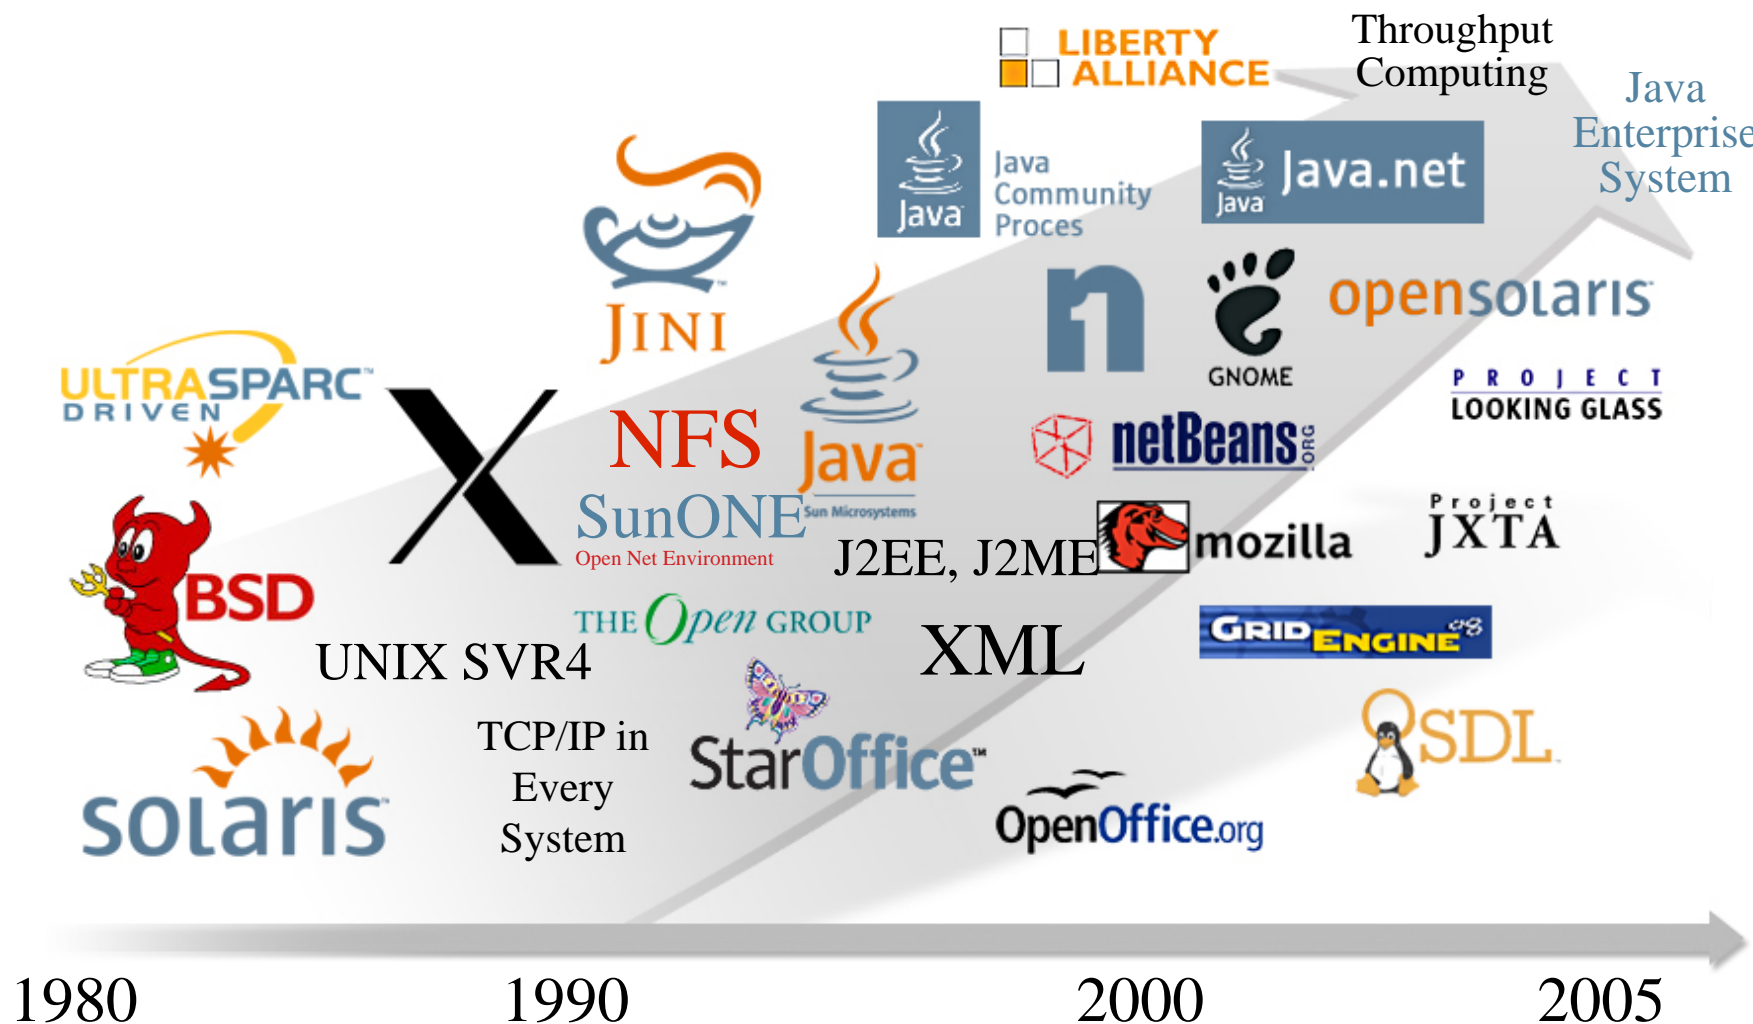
LIBERTY ALLIANCE

Throughput Computing

Java Enterprise System

Java

Java Community Proces

Java

Java.net

JINI

opensolaris

GNOME

ULTRASPARC DRIVEN

X

NFS

Java

Sun Microsystems

netBeans ORG

PROJECT LOOKING GLASS

SunONE

Open Net Environment

J2EE, J2ME

mozilla

Project JXTA

BSD

THE Open GROUP

GRID ENGINE

UNIX SVR4

XML

SDL

TCP/IP in Every System

StarOffice™

solaris

OpenOffice.org

1980

1990

2000

2005